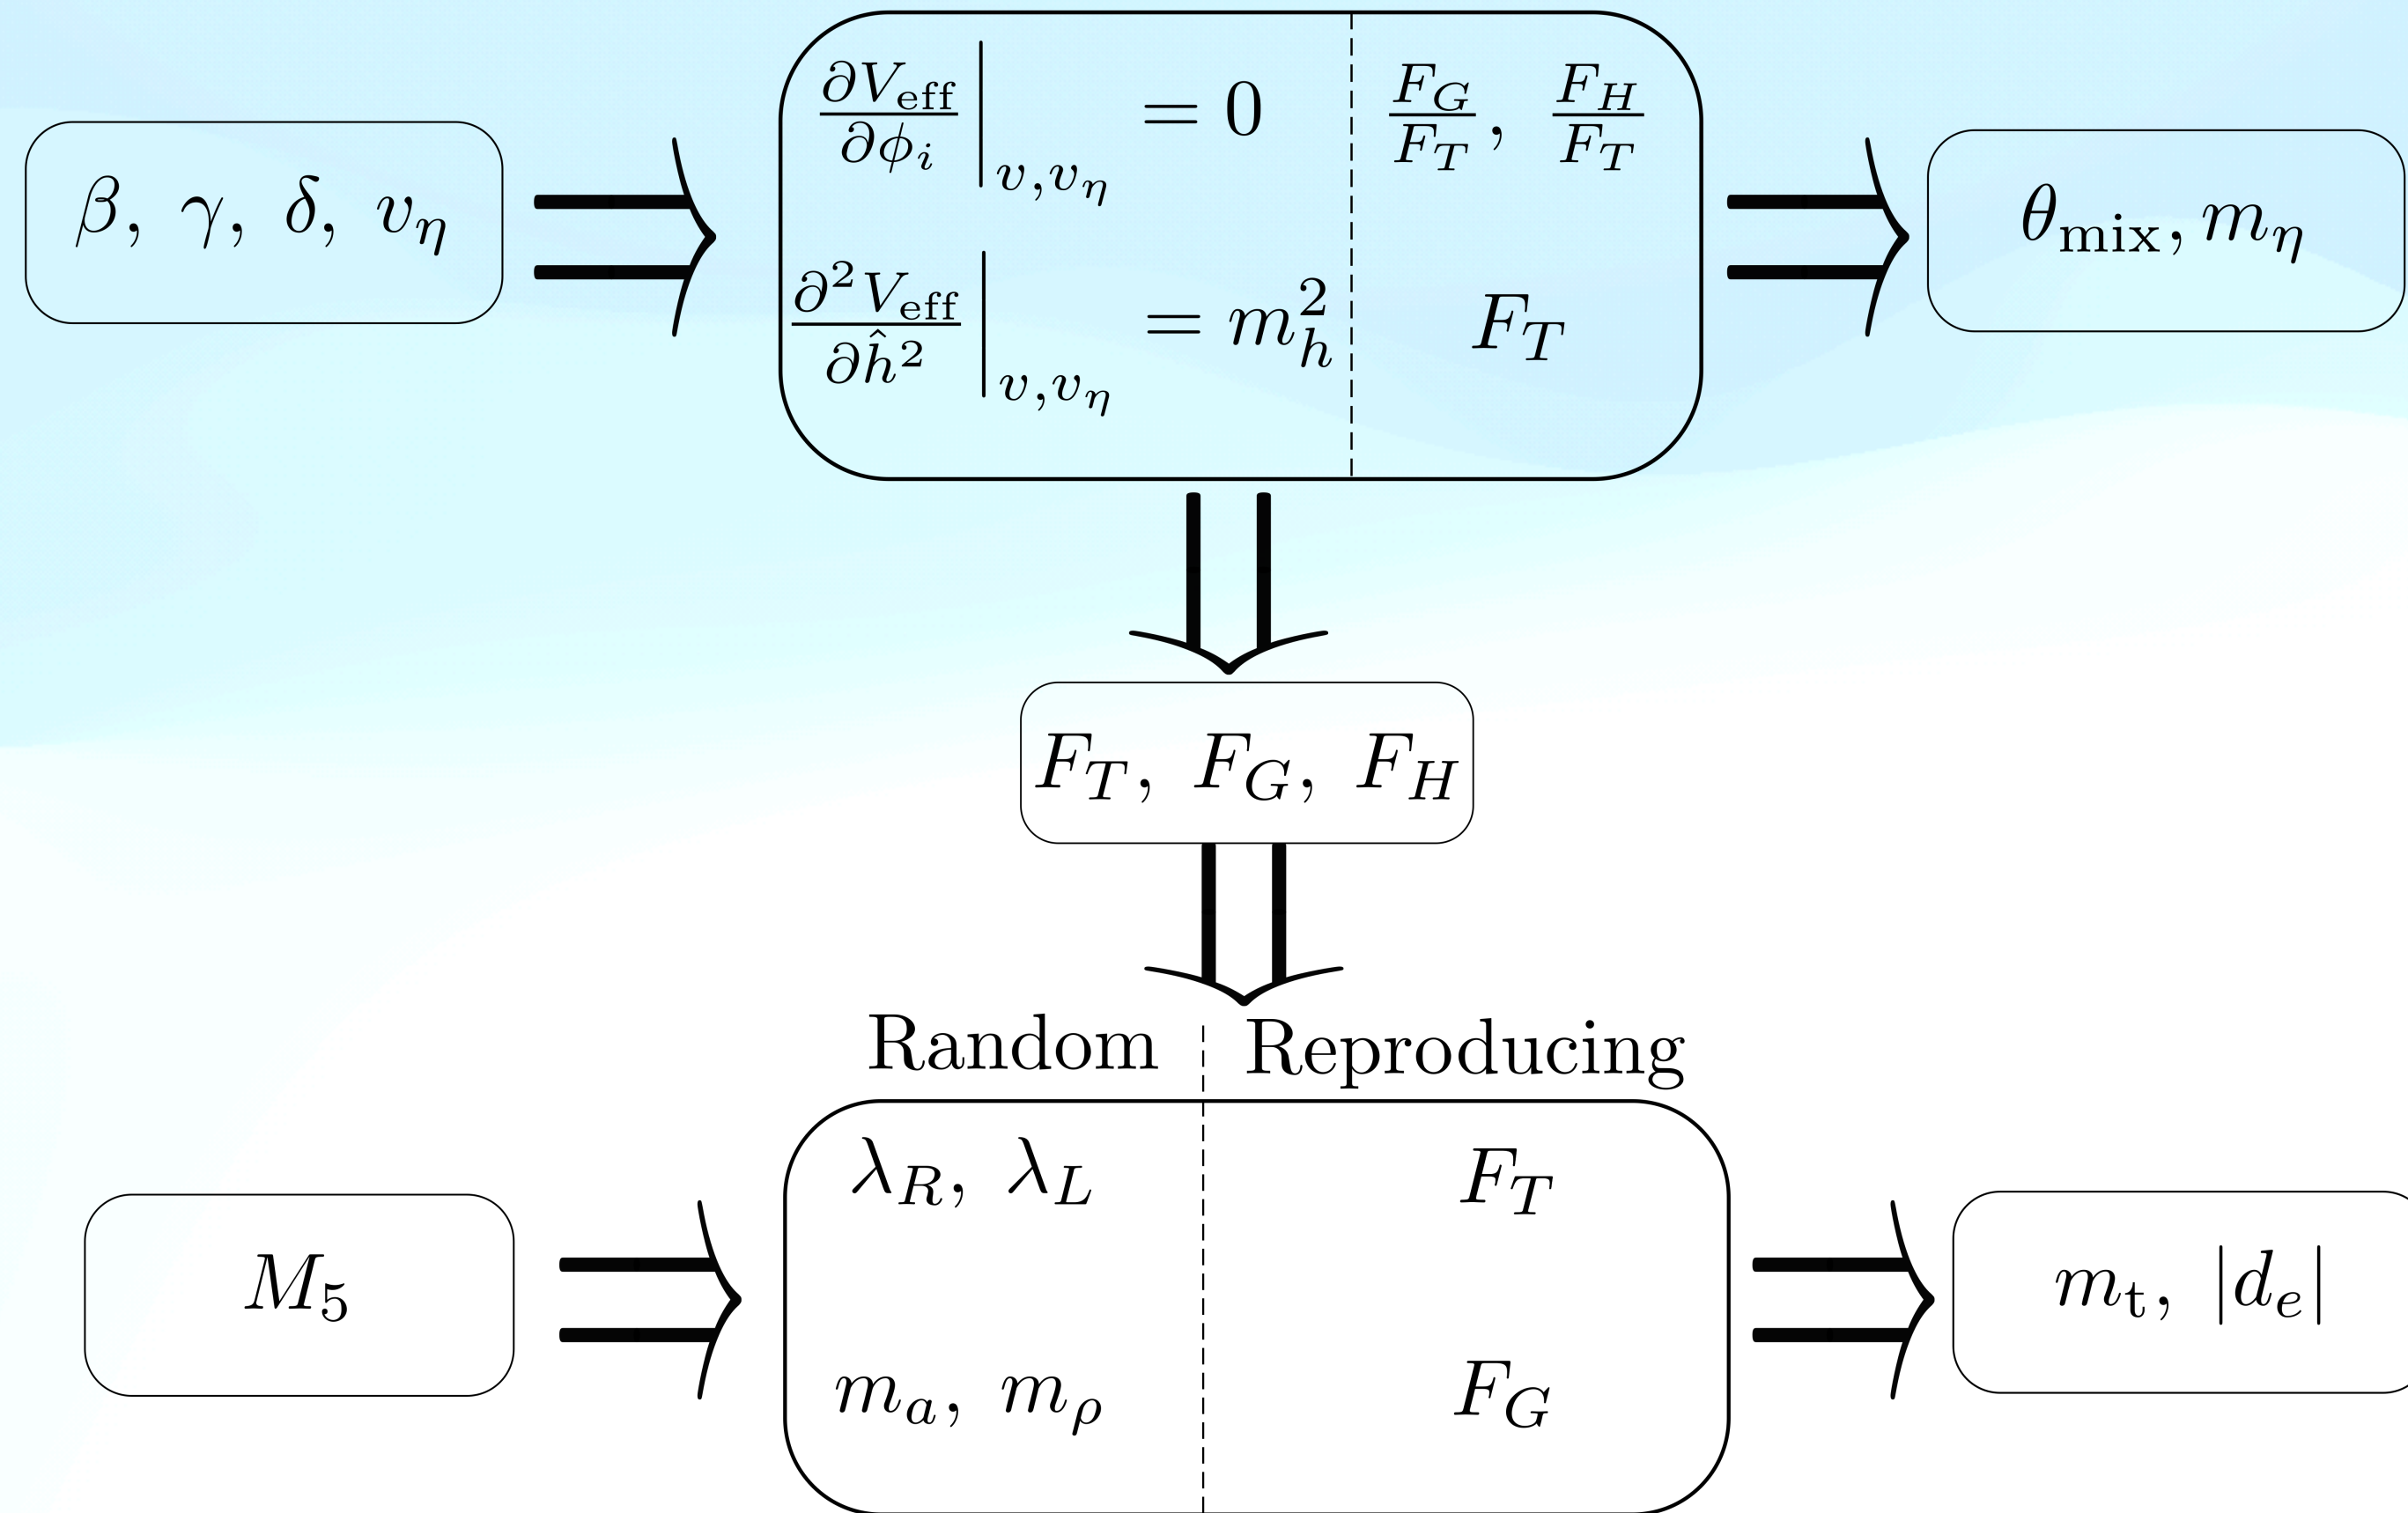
$\beta,\ \gamma,\ \delta,\ v_\eta$

$\frac{\partial V_{\text{eff}}}{\partial \phi_i}\Big|_{v,v_\eta} = 0$

$\frac{F_G}{F_T},\ \frac{F_H}{F_T}$

$\frac{\partial^2 V_{\text{eff}}}{\partial \hat{h}^2}\Big|_{v,v_\eta} = m_h^2$

$F_T$

$\theta_{\text{mix}}, m_\eta$

$F_T,\ F_G,\ F_H$

Random | Reproducing

$\lambda_R,\ \lambda_L$

$F_T$

$M_5$

$m_a,\ m_\rho$

$F_G$

$m_{\text{t}},\ |d_e|$